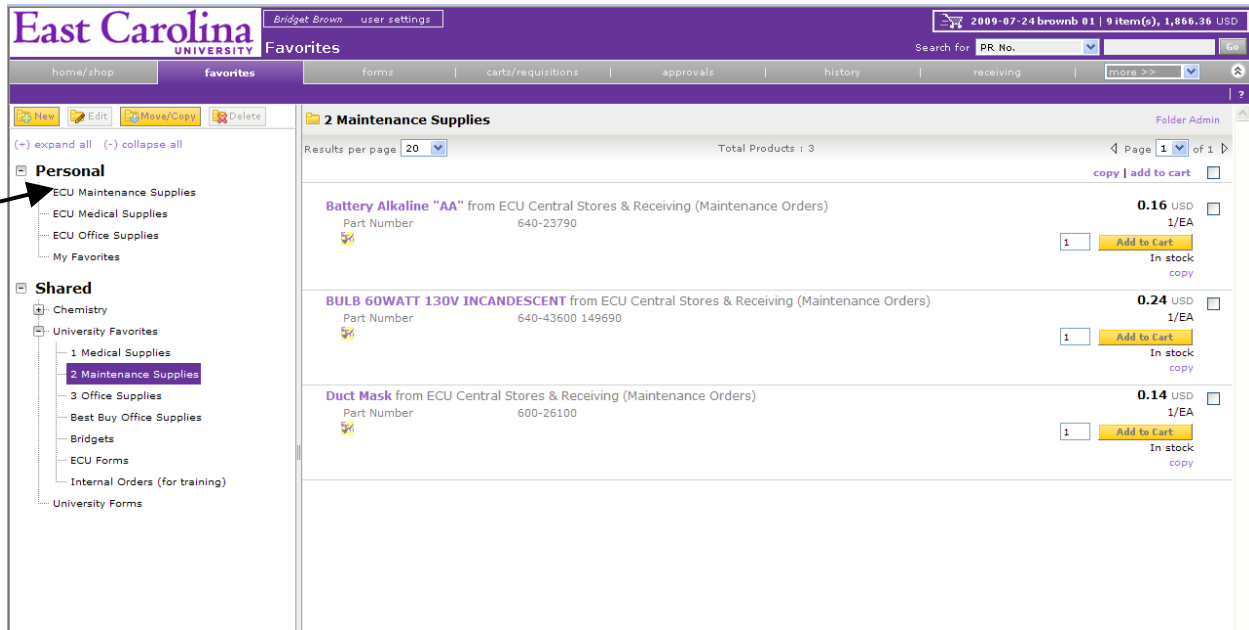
East Carolina
UNIVERSITY

Bridget Brown   user settings

Favorites

2009-07-24 brownb 01 | 9 item(s), 1,866.36 USD

Search for PR No. Go

home/shop | favorites | forms | carts/requisitions | approvals | history | receiving | more >>

?

New | Edit | Move/Copy | Delete

(+) expand all (-) collapse all

Personal
ECU Maintenance Supplies
ECU Medical Supplies
ECU Office Supplies
My Favorites

Shared
Chemistry
University Favorites
1 Medical Supplies
2 Maintenance Supplies
3 Office Supplies
Best Buy Office Supplies
Bridgets
ECU Forms
Internal Orders (for training)
University Forms

2 Maintenance Supplies

Folder Admin

Results per page 20

Total Products : 3

Page 1 of 1

copy | add to cart

Battery Alkaline "AA" from ECU Central Stores & Receiving (Maintenance Orders)
Part Number 640-23790
0.16 USD
1/EA
1 Add to Cart
In stock
copy

BULB 60WATT 130V INCANDESCENT from ECU Central Stores & Receiving (Maintenance Orders)
Part Number 640-43600 149690
0.24 USD
1/EA
1 Add to Cart
In stock
copy

Duct Mask from ECU Central Stores & Receiving (Maintenance Orders)
Part Number 600-26100
0.14 USD
1/EA
1 Add to Cart
In stock
copy